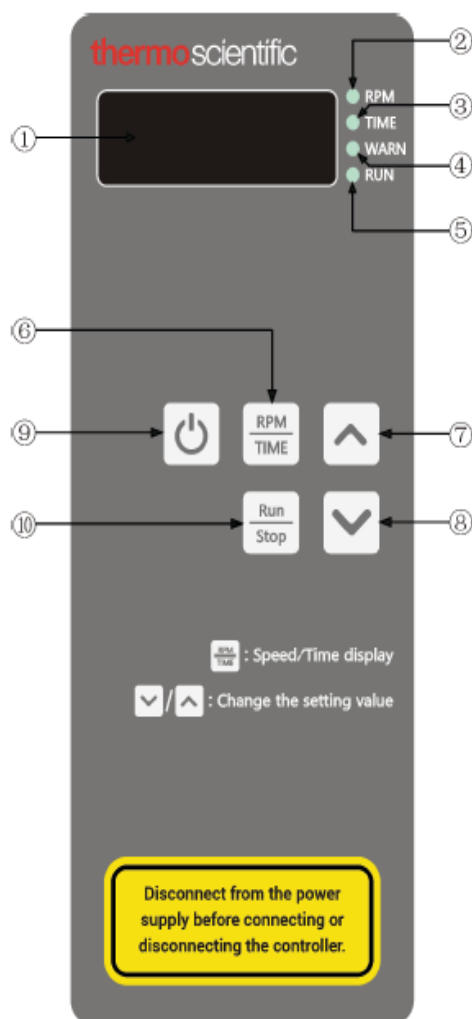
thermoscientific

①
② RPM
③ TIME
④ WARN
⑤ RUN

⑥
⑨
RPM
TIME
⑦

⑩
Run
Stop
⑧

RPM TIME : Speed/Time display

/ : Change the setting value

Disconnect from the power supply before connecting or disconnecting the controller.